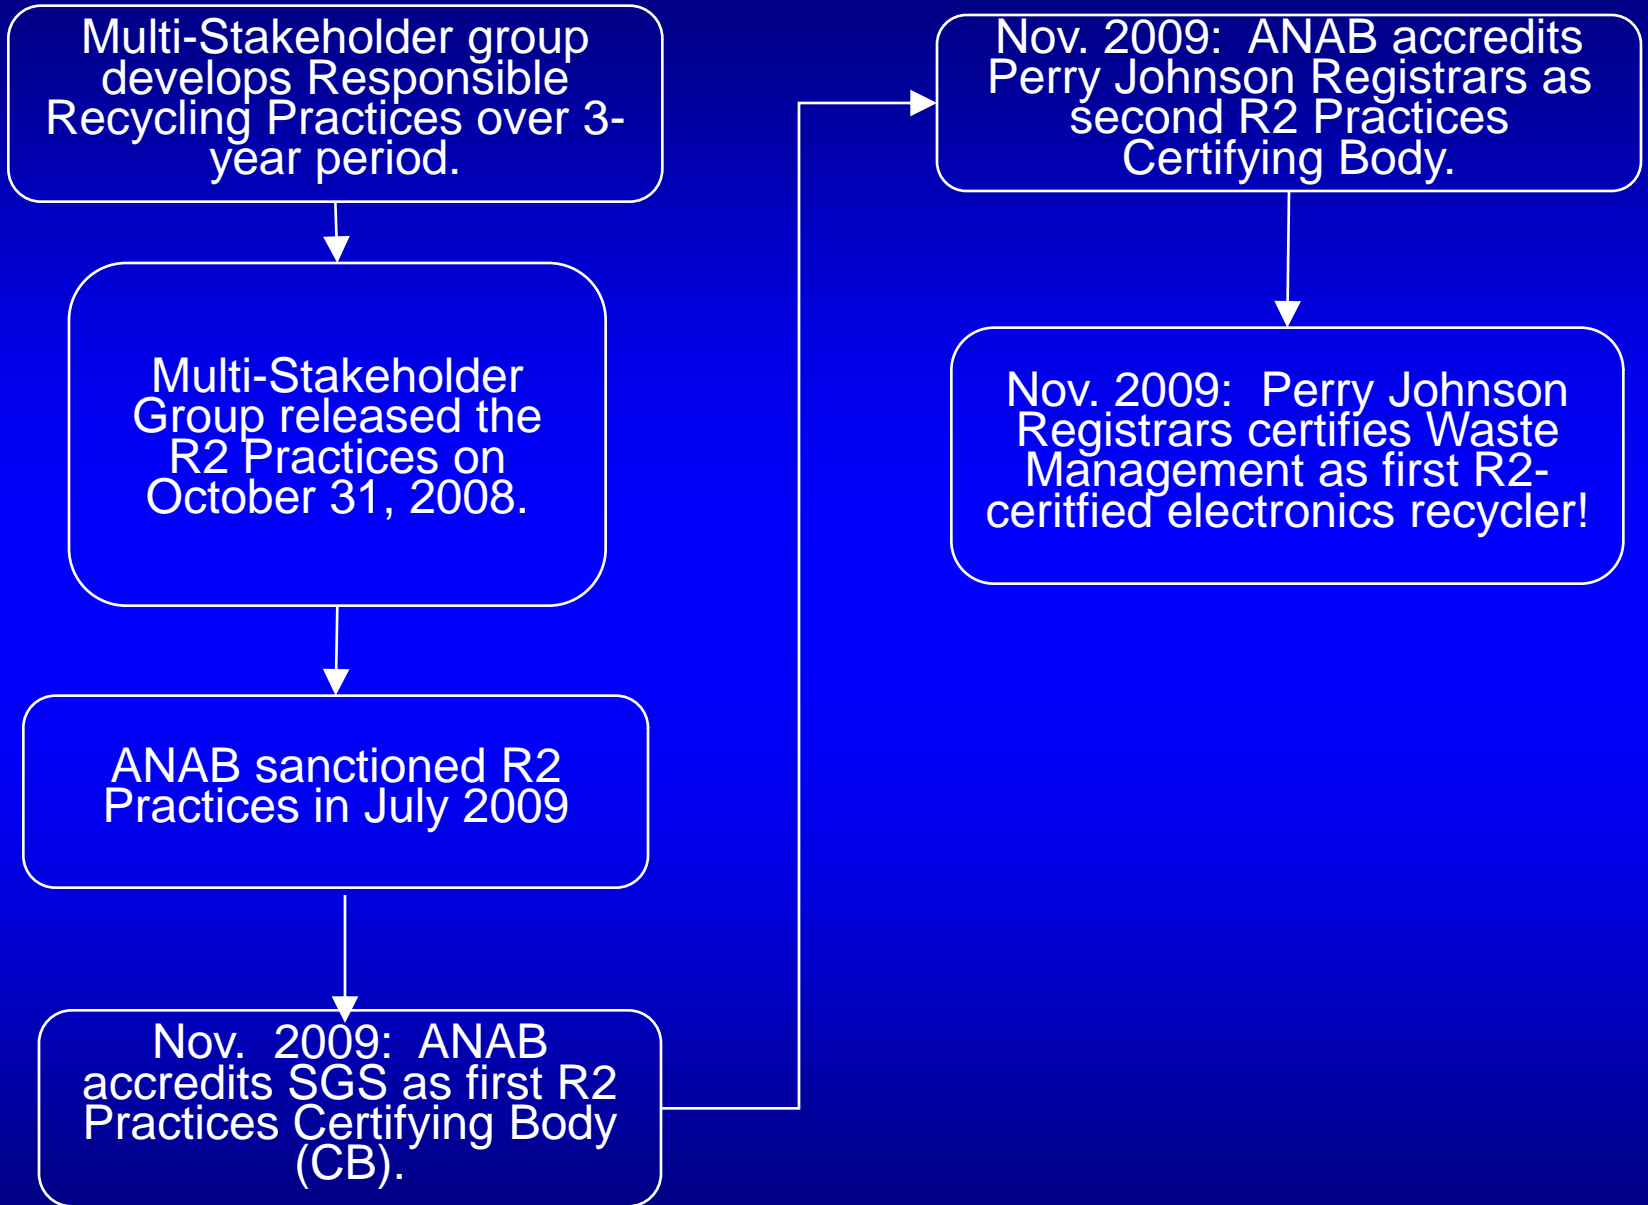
Multi-Stakeholder group develops Responsible Recycling Practices over 3-year period.

Multi-Stakeholder Group released the R2 Practices on October 31, 2008.

ANAB sanctioned R2 Practices in July 2009

Nov. 2009: ANAB accredits SGS as first R2 Practices Certifying Body (CB).

Nov. 2009: ANAB accredits Perry Johnson Registrars as second R2 Practices Certifying Body.

Nov. 2009: Perry Johnson Registrars certifies Waste Management as first R2-ceritfied electronics recycler!